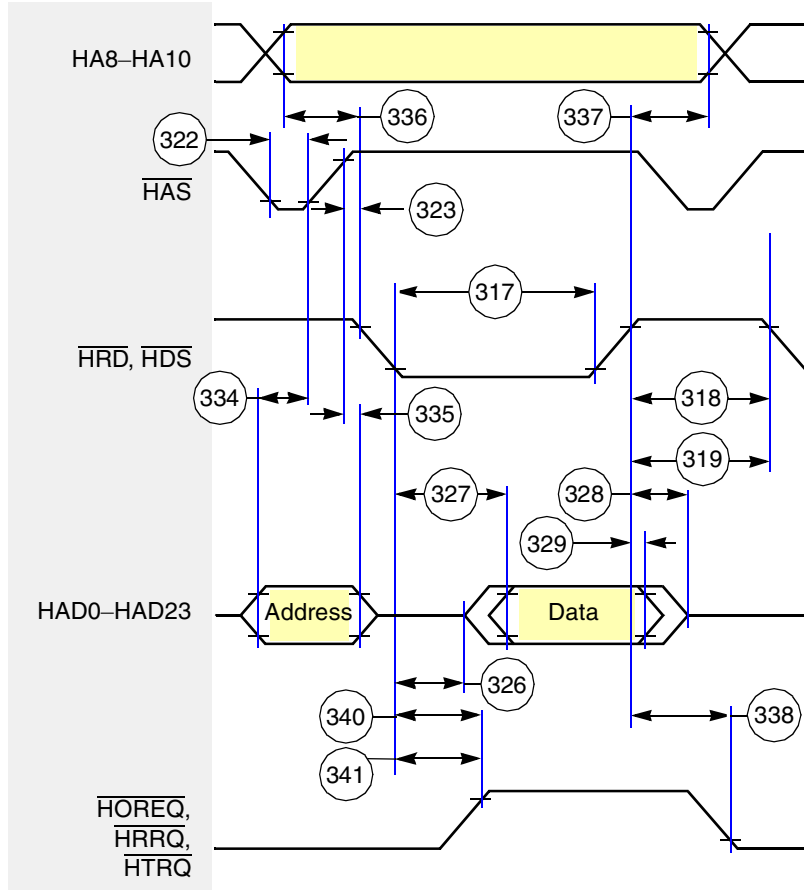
HA8–HA10

336

337

322

$\overline{HAS}$

323

317

$\overline{HRD}$, $\overline{HDS}$

334

335

318

319

327

328

329

HAD0–HAD23

Address

Data

326

340

338

341

$\overline{HOREQ}$,

$\overline{HRRQ}$,

$\overline{HTRQ}$